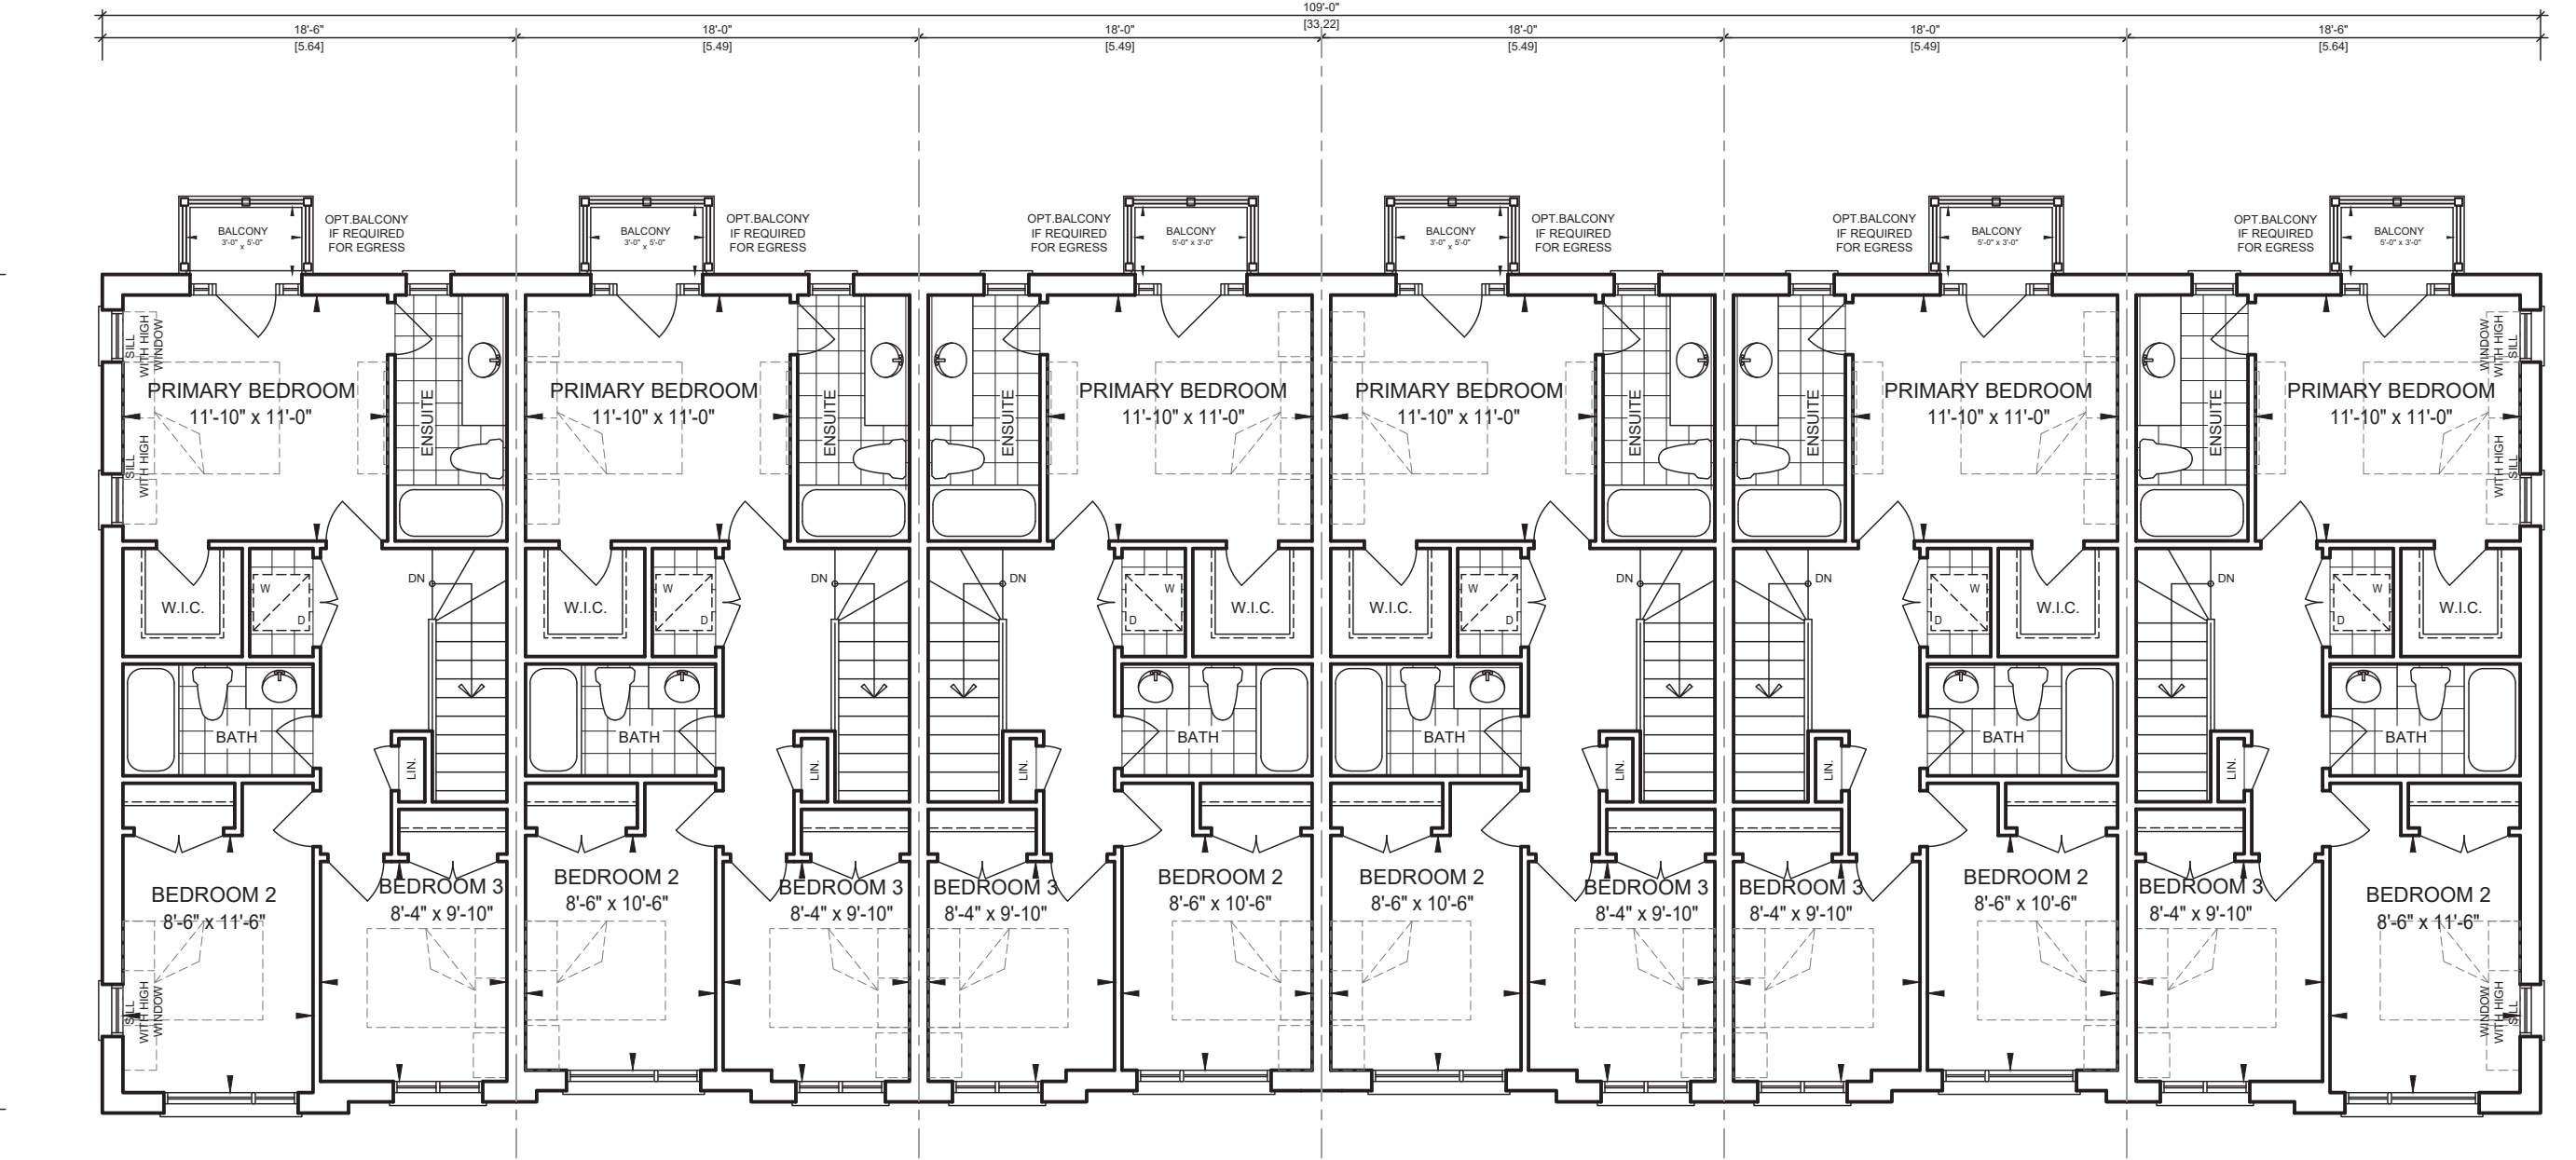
109'-0"
[33.22]

18'-6"
[5.64]

18'-0"
[5.49]

18'-0"
[5.49]

18'-0"
[5.49]

18'-0"
[5.49]

18'-6"
[5.64]

BALCONY
3'-0" x 5'-0"

OPT.BALCONY
IF REQUIRED
FOR EGRESS

BALCONY
3'-0" x 5'-0"

OPT.BALCONY
IF REQUIRED
FOR EGRESS

OPT.BALCONY
IF REQUIRED
FOR EGRESS

BALCONY
5'-0" x 3'-0"

BALCONY
3'-0" x 5'-0"

OPT.BALCONY
IF REQUIRED
FOR EGRESS

OPT.BALCONY
IF REQUIRED
FOR EGRESS

BALCONY
5'-0" x 3'-0"

OPT.BALCONY
IF REQUIRED
FOR EGRESS

BALCONY
5'-0" x 3'-0"

WINDOW
WITH HIGH
SILL

WITH HIGH
SILL

PRIMARY BEDROOM
11'-10" x 11'-0"

ENSUITE

W.I.C.

W
D

BATH

DN

LIN.

BEDROOM 2
8'-6" x 11'-6"

WINDOW
WITH HIGH
SILL

BEDROOM 3
8'-4" x 9'-10"

PRIMARY BEDROOM
11'-10" x 11'-0"

ENSUITE

W.I.C.

W
D

BATH

DN

LIN.

BEDROOM 2
8'-6" x 10'-6"

BEDROOM 3
8'-4" x 9'-10"

ENSUITE

PRIMARY BEDROOM
11'-10" x 11'-0"

DN

W
D

W.I.C.

BATH

LIN.

BEDROOM 3
8'-4" x 9'-10"

BEDROOM 2
8'-6" x 10'-6"

PRIMARY BEDROOM
11'-10" x 11'-0"

ENSUITE

W.I.C.

W
D

BATH

DN

LIN.

BEDROOM 2
8'-6" x 10'-6"

BEDROOM 3
8'-4" x 9'-10"

ENSUITE

PRIMARY BEDROOM
11'-10" x 11'-0"

DN

W
D

W.I.C.

BATH

LIN.

BEDROOM 3
8'-4" x 9'-10"

BEDROOM 2
8'-6" x 10'-6"

ENSUITE

PRIMARY BEDROOM
11'-10" x 11'-0"

WINDOW
WITH HIGH
SILL

WITH HIGH
SILL

DN

W
D

W.I.C.

BATH

LIN.

BEDROOM 3
8'-4" x 9'-10"

BEDROOM 2
8'-6" x 11'-6"

WINDOW
WITH HIGH
SILL